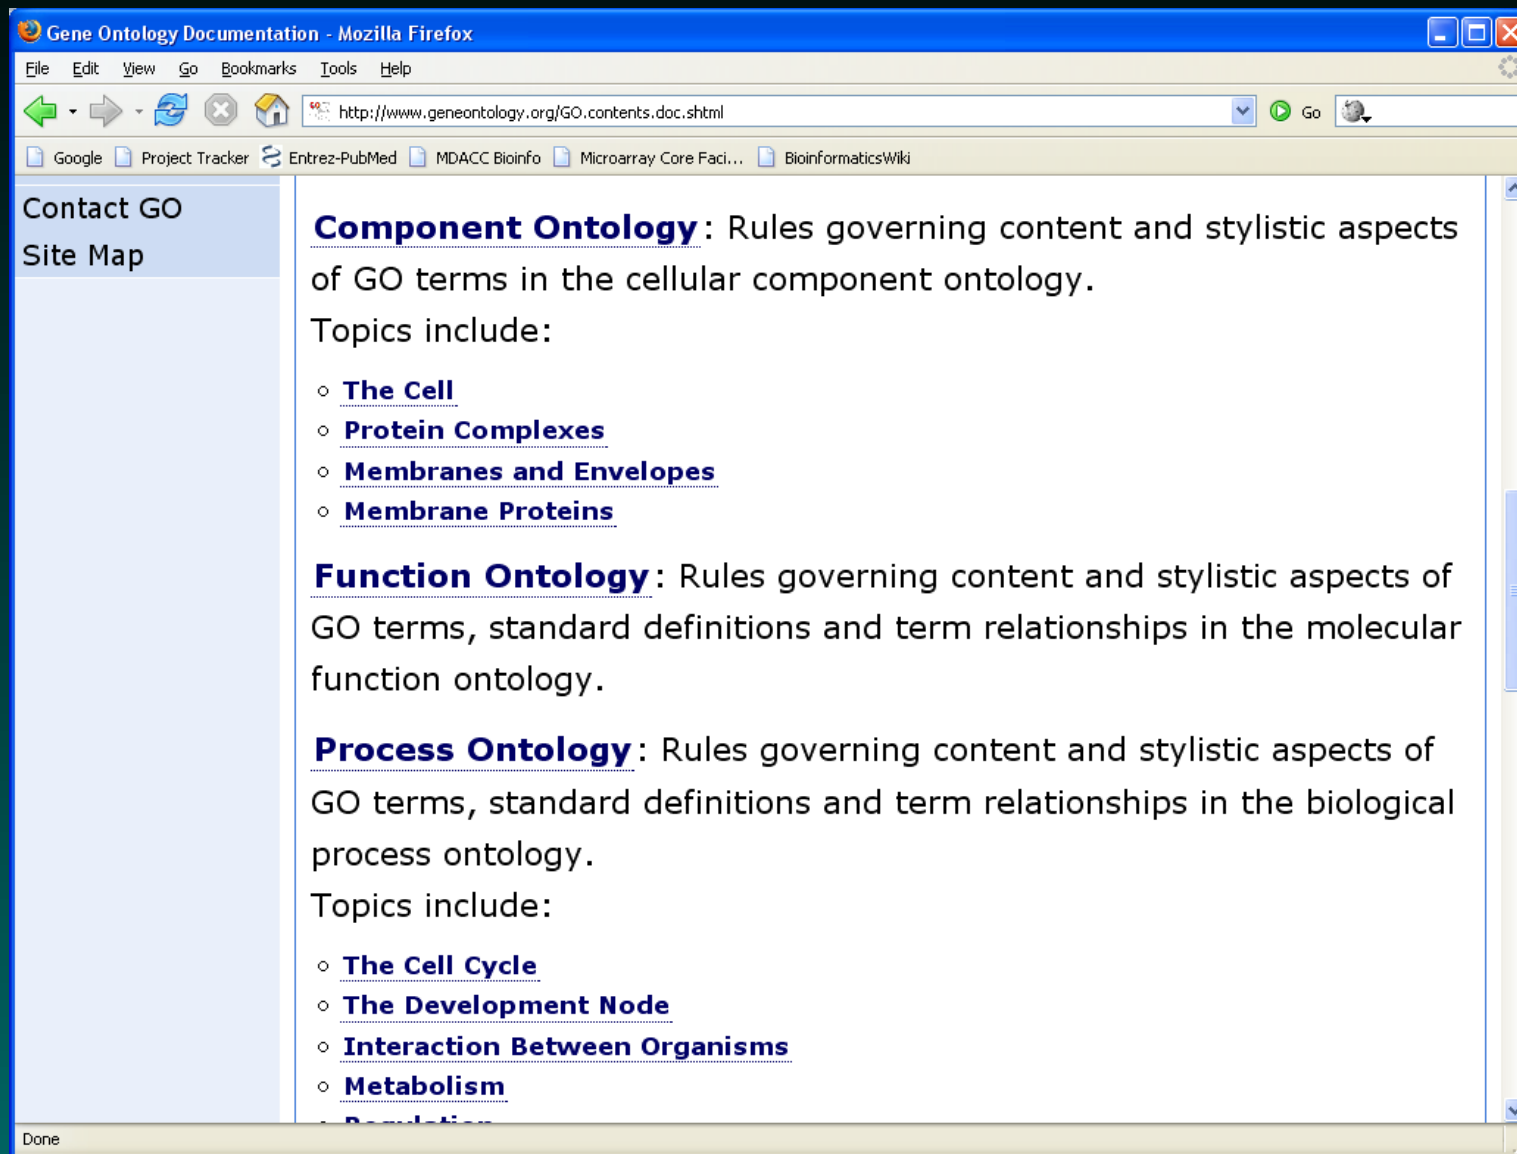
Gene Ontology Documentation - Mozilla Firefox

File Edit View Go Bookmarks Tools Help

http://www.geneontology.org/GO.contents.doc.shtml

Go

Google Project Tracker Entrez-PubMed MDACC Bioinfo Microarray Core Faci... BioinformaticsWiki

Contact GO
Site Map

Component Ontology: Rules governing content and stylistic aspects of GO terms in the cellular component ontology.
Topics include:

- The Cell
- Protein Complexes
- Membranes and Envelopes
- Membrane Proteins

Function Ontology: Rules governing content and stylistic aspects of GO terms, standard definitions and term relationships in the molecular function ontology.

Process Ontology: Rules governing content and stylistic aspects of GO terms, standard definitions and term relationships in the biological process ontology.
Topics include:

- The Cell Cycle
- The Development Node
- Interaction Between Organisms
- Metabolism
- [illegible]

Done